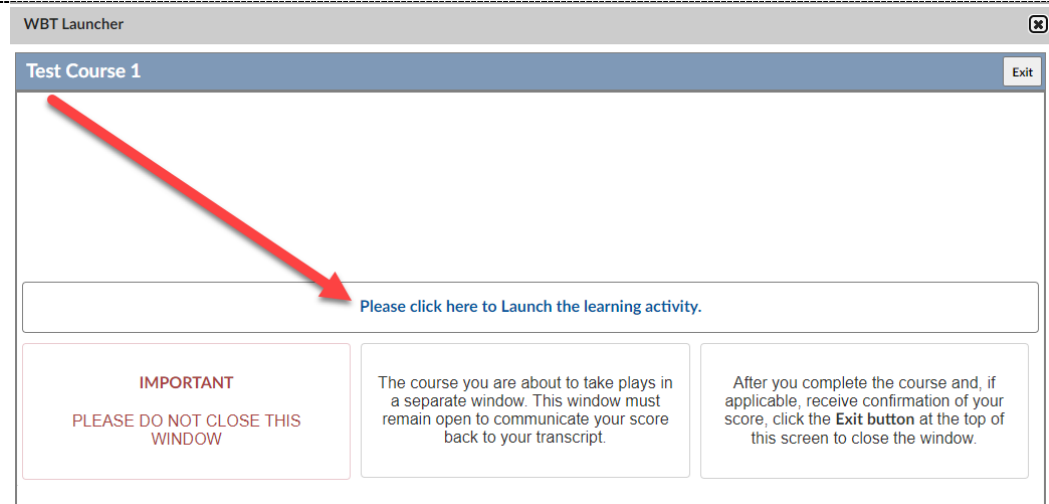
WBT Launcher

Test Course 1

Exit

Please click here to Launch the learning activity.

IMPORTANT

PLEASE DO NOT CLOSE THIS WINDOW

The course you are about to take plays in a separate window. This window must remain open to communicate your score back to your transcript.

After you complete the course and, if applicable, receive confirmation of your score, click the **Exit button** at the top of this screen to close the window.